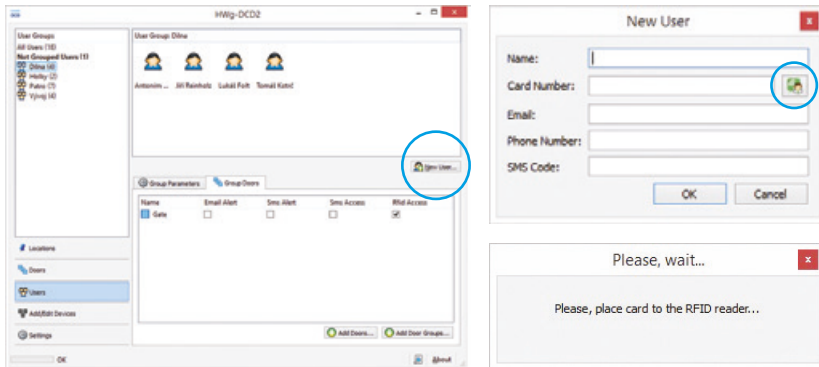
HWg-DCD2

User Groups
All Users (18)
Not Grouped Users (1)
Dílna (4)
Hřiky (2)
Pabo (7)
Vývoj (4)

User Group Dílna

Antonín ... Jiří Reinholz Lukáš Foit Tomáš Kotrč

New User...

Group Parameters
Group Doors

| Name | Email Alert | Sms Alert | Sms Access | Rfid Access |
|---|---|---|---|---|
| Gate | ☐ | ☐ | ☐ | ☑ |

Locations
Doors
Users
Add/Edit Devices
Settings

Add Doors...
Add Door Groups...

OK
About

New User

Name:
Card Number:
Email:
Phone Number:
SMS Code:

OK
Cancel

Please, wait...

Please, place card to the RFID reader...